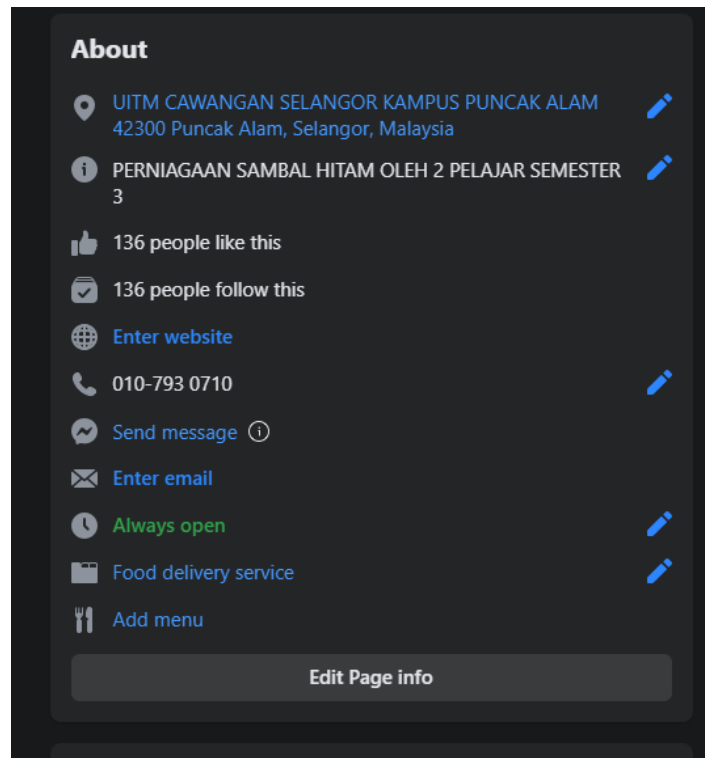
About

UITM CAWANGAN SELANGOR KAMPUS PUNCAK ALAM
42300 Puncak Alam, Selangor, Malaysia

PERNIAGAAN SAMBAL HITAM OLEH 2 PELAJAR SEMESTER 3

136 people like this

136 people follow this

Enter website

010-793 0710

Send message

Enter email

Always open

Food delivery service

Add menu

Edit Page info